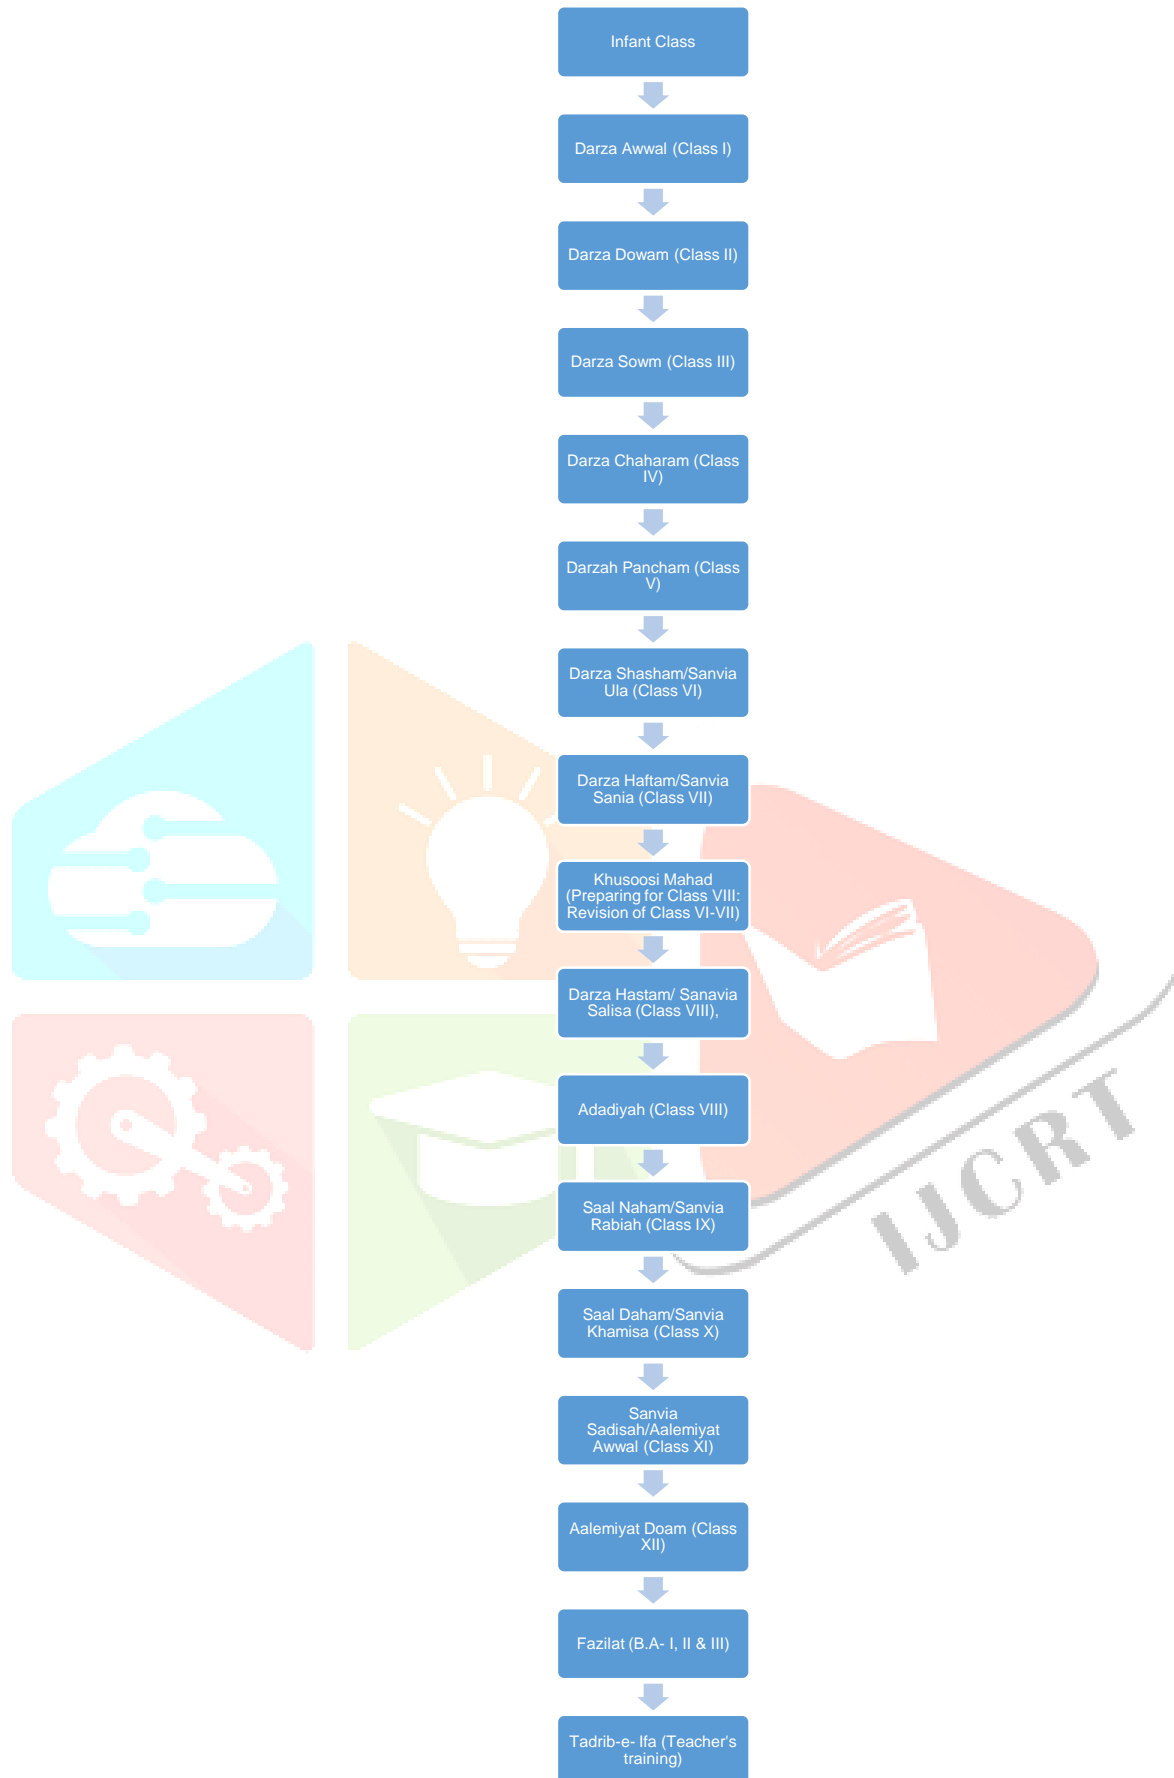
Infant Class

Darza Awwal (Class I)

Darza Dowam (Class II)

Darza Sowm (Class III)

Darza Chaharam (Class IV)

Darzah Pancham (Class V)

Darza Shasham/Sanvia Ula (Class VI)

Darza Haftam/Sanvia Sania (Class VII)

Khusoosi Mahad (Preparing for Class VIII: Revision of Class VI-VII)

Darza Hastam/ Sanavia Salisa (Class VIII),

Adadiyah (Class VIII)

Saal Naham/Sanvia Rabiah (Class IX)

Saal Daham/Sanvia Khamisa (Class X)

Sanvia Sadisah/Aalemiyat Awwal (Class XI)

Aalemiyat Doam (Class XII)

Fazilat (B.A- I, II & III)

Tadrib-e- Ifa (Teacher's training)

IJCRT